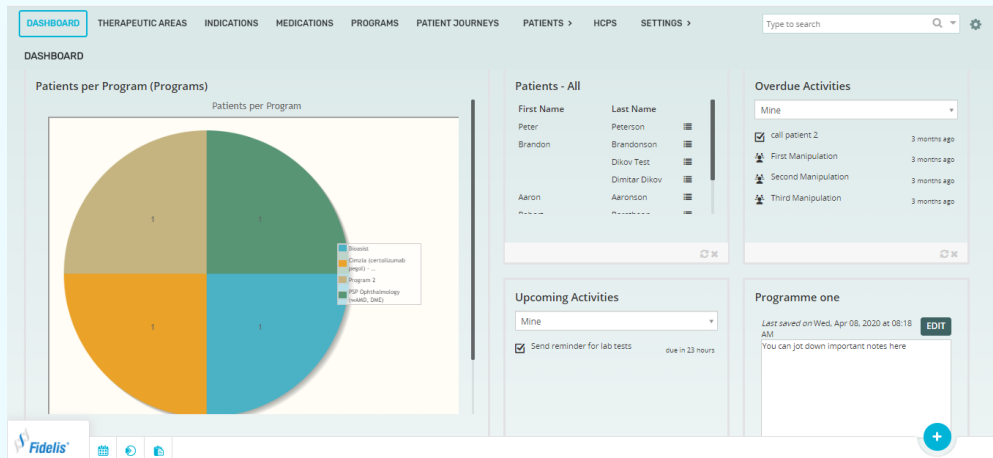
DASHBOARD THERAPEUTIC AREAS INDICATIONS MEDICATIONS PROGRAMS PATIENT JOURNEYS PATIENTS > HCPS SETTINGS >

Type to search

DASHBOARD

Patients per Program (Programs)

Patients per Program

1 1 1 1

Biosist
Cimzia (certolizumab pegol) - ...
Program 2
PSP Ophthalmology (wAMD, DME)

Patients - All

| First Name | Last Name |
|---|---|
| Peter | Peterson |
| Brandon | Brandonson |
| | Dikov Test |
| | Dimitar Dikov |
| Aaron | Aaronson |

Overdue Activities

Mine

call patient 2 3 months ago
First Manipulation 3 months ago
Second Manipulation 3 months ago
Third Manipulation 3 months ago

Upcoming Activities

Mine

Send reminder for lab tests due in 23 hours

Programme one

Last saved on Wed, Apr 08, 2020 at 08:18 AM

EDIT

You can jot down important notes here

Fidelis